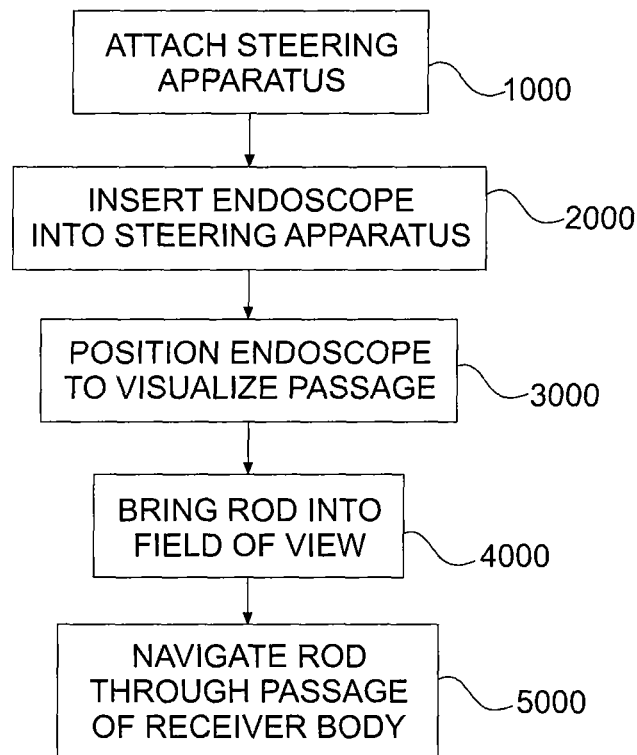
ATTACH STEERING APPARATUS

1000

INSERT ENDOSCOPE INTO STEERING APPARATUS

2000

POSITION ENDOSCOPE TO VISUALIZE PASSAGE

3000

BRING ROD INTO FIELD OF VIEW

4000

NAVIGATE ROD THROUGH PASSAGE OF RECEIVER BODY

5000